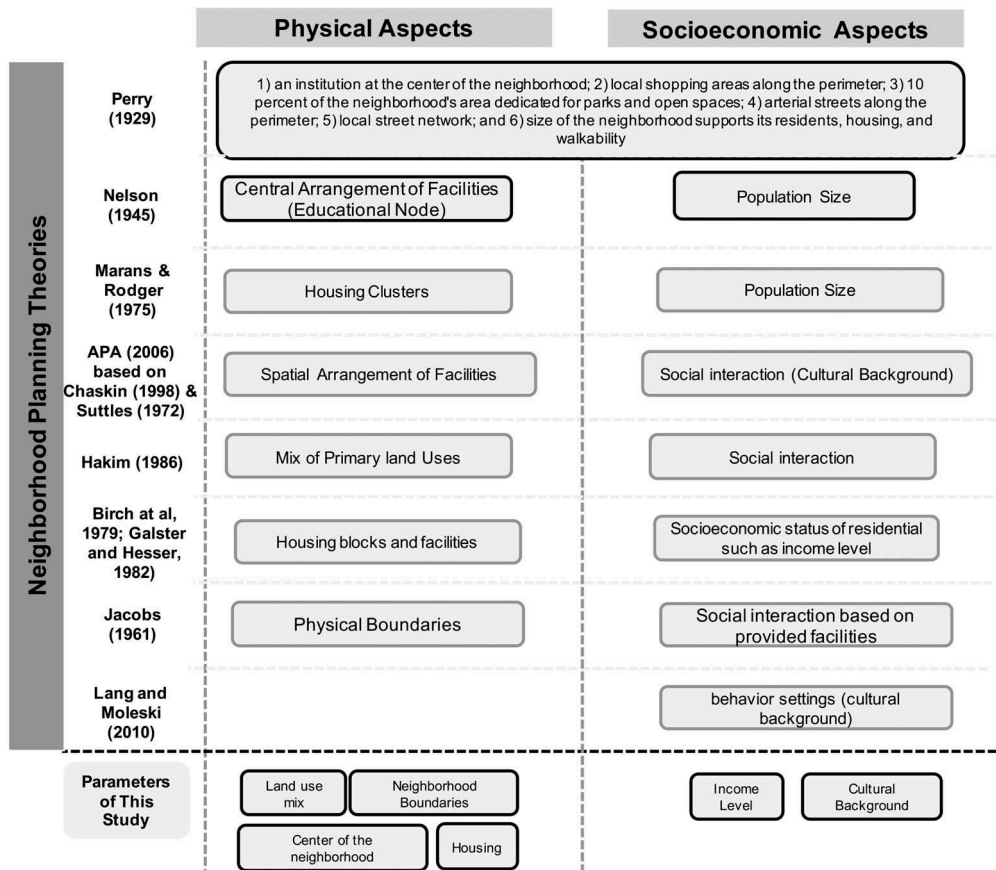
Physical Aspects

Socioeconomic Aspects

Neighborhood Planning Theories

Perry (1929)

1) an institution at the center of the neighborhood; 2) local shopping areas along the perimeter; 3) 10 percent of the neighborhood's area dedicated for parks and open spaces; 4) arterial streets along the perimeter; 5) local street network; and 6) size of the neighborhood supports its residents, housing, and walkability

Nelson (1945)

Central Arrangement of Facilities (Educational Node)

Population Size

Marans & Rodger (1975)

Housing Clusters

Population Size

APA (2006) based on Chaskin (1998) & Suttles (1972)

Spatial Arrangement of Facilities

Social interaction (Cultural Background)

Hakim (1986)

Mix of Primary land Uses

Social interaction

Birch at al, 1979; Galster and Hesser, 1982)

Housing blocks and facilities

Socioeconomic status of residential such as income level

Jacobs (1961)

Physical Boundaries

Social interaction based on provided facilities

Lang and Moleski (2010)

behavior settings (cultural background)

Parameters of This Study

Land use mix

Neighborhood Boundaries

Center of the neighborhood

Housing

Income Level

Cultural Background